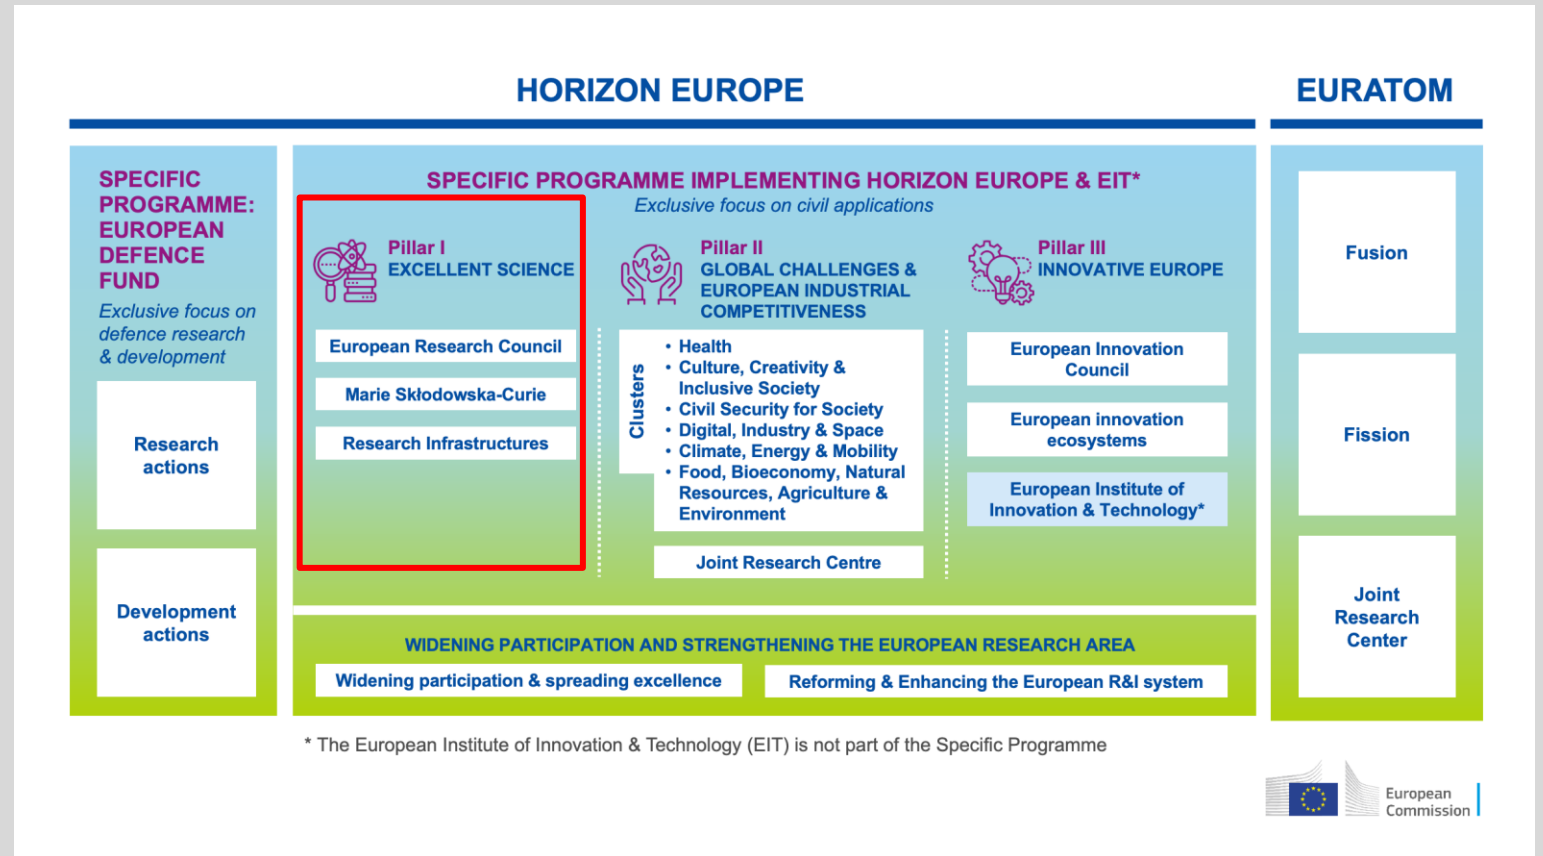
HORIZON EUROPE

EURATOM

SPECIFIC PROGRAMME: EUROPEAN DEFENCE FUND

Exclusive focus on defence research & development

Research actions

Development actions

SPECIFIC PROGRAMME IMPLEMENTING HORIZON EUROPE & EIT*

Exclusive focus on civil applications

Pillar I
EXCELLENT SCIENCE

European Research Council

Marie Skłodowska-Curie

Research Infrastructures

Pillar II
GLOBAL CHALLENGES & EUROPEAN INDUSTRIAL COMPETITIVENESS

Clusters

• Health
• Culture, Creativity & Inclusive Society
• Civil Security for Society
• Digital, Industry & Space
• Climate, Energy & Mobility
• Food, Bioeconomy, Natural Resources, Agriculture & Environment

Joint Research Centre

Pillar III
INNOVATIVE EUROPE

European Innovation Council

European innovation ecosystems

European Institute of Innovation & Technology*

WIDENING PARTICIPATION AND STRENGTHENING THE EUROPEAN RESEARCH AREA

Widening participation & spreading excellence

Reforming & Enhancing the European R&I system

Fusion

Fission

Joint Research Center

* The European Institute of Innovation & Technology (EIT) is not part of the Specific Programme

European Commission